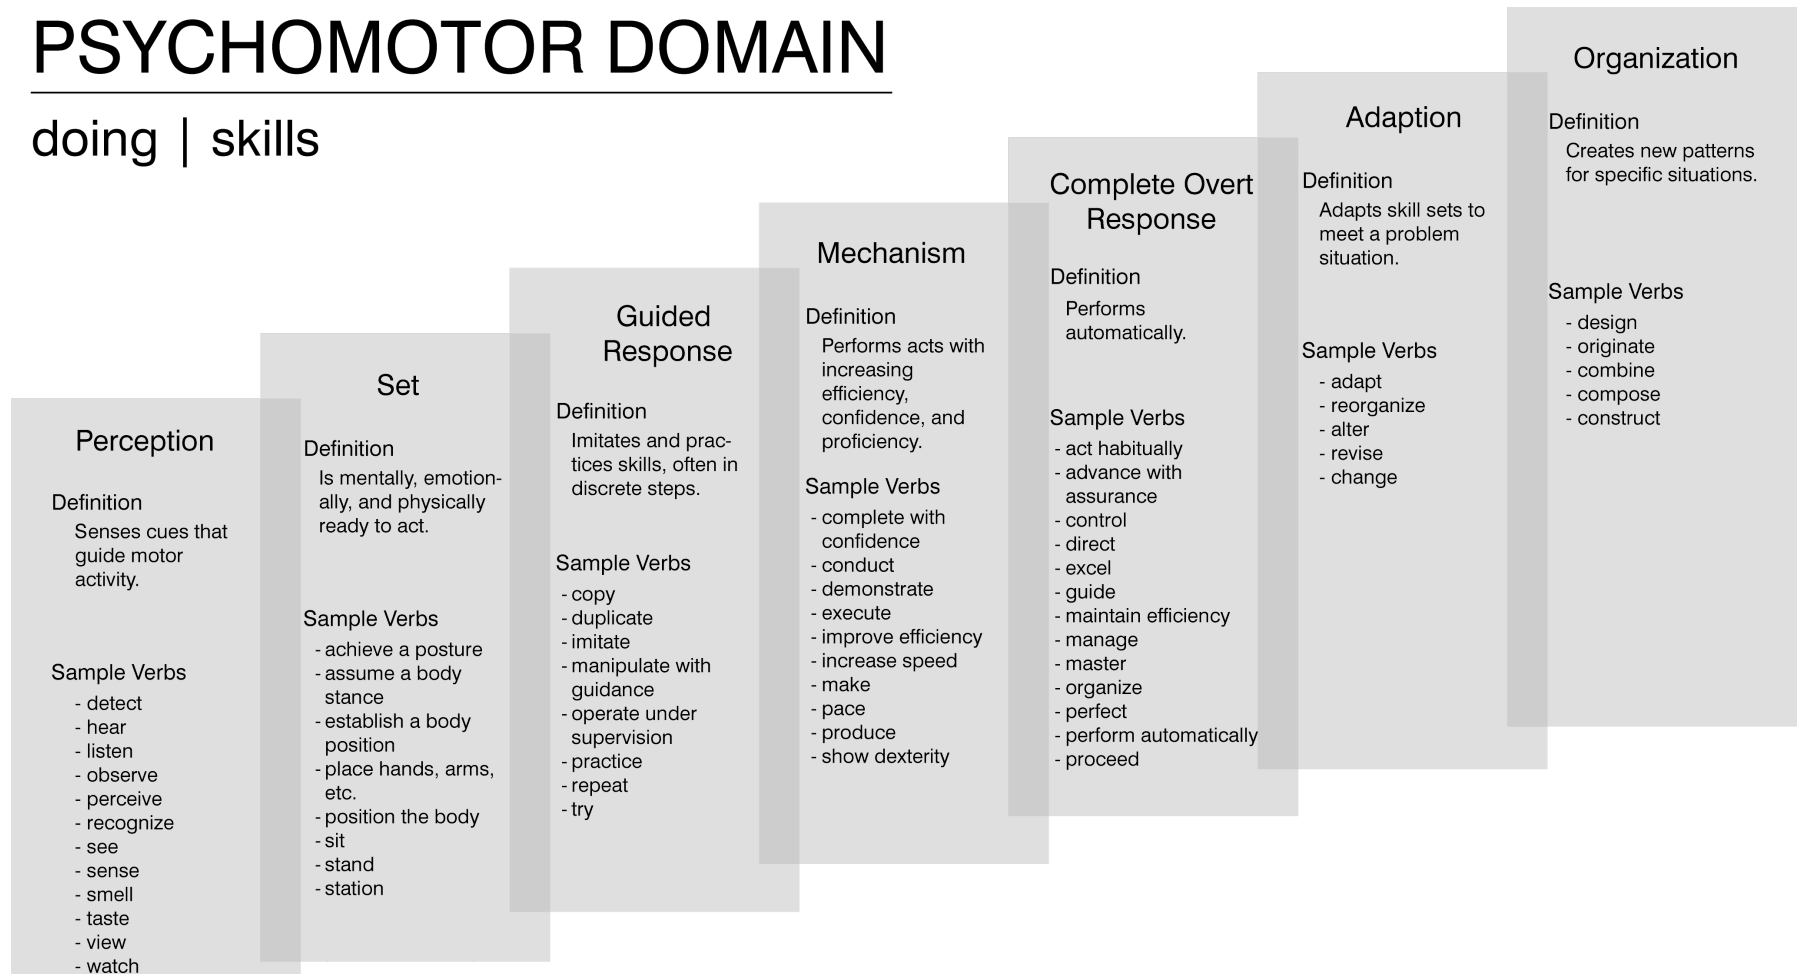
PSYCHOMOTOR DOMAIN

doing | skills

Perception

Definition
Senses cues that guide motor activity.

Sample Verbs
- detect
- hear
- listen
- observe
- perceive
- recognize
- see
- sense
- smell
- taste
- view
- watch

Set

Definition
Is mentally, emotionally, and physically ready to act.

Sample Verbs
- achieve a posture
- assume a body stance
- establish a body position
- place hands, arms, etc.
- position the body
- sit
- stand
- station

Guided Response

Definition
Imitates and practices skills, often in discrete steps.

Sample Verbs
- copy
- duplicate
- imitate
- manipulate with guidance
- operate under supervision
- practice
- repeat
- try

Mechanism

Definition
Performs acts with increasing efficiency, confidence, and proficiency.

Sample Verbs
- complete with confidence
- conduct
- demonstrate
- execute
- improve efficiency
- increase speed
- make
- pace
- produce
- show dexterity

Complete Overt Response

Definition
Performs automatically.

Sample Verbs
- act habitually
- advance with assurance
- control
- direct
- excel
- guide
- maintain efficiency
- manage
- master
- organize
- perfect
- perform automatically
- proceed

Adaption

Definition
Adapts skill sets to meet a problem situation.

Sample Verbs
- adapt
- reorganize
- alter
- revise
- change

Organization

Definition
Creates new patterns for specific situations.

Sample Verbs
- design
- originate
- combine
- compose
- construct